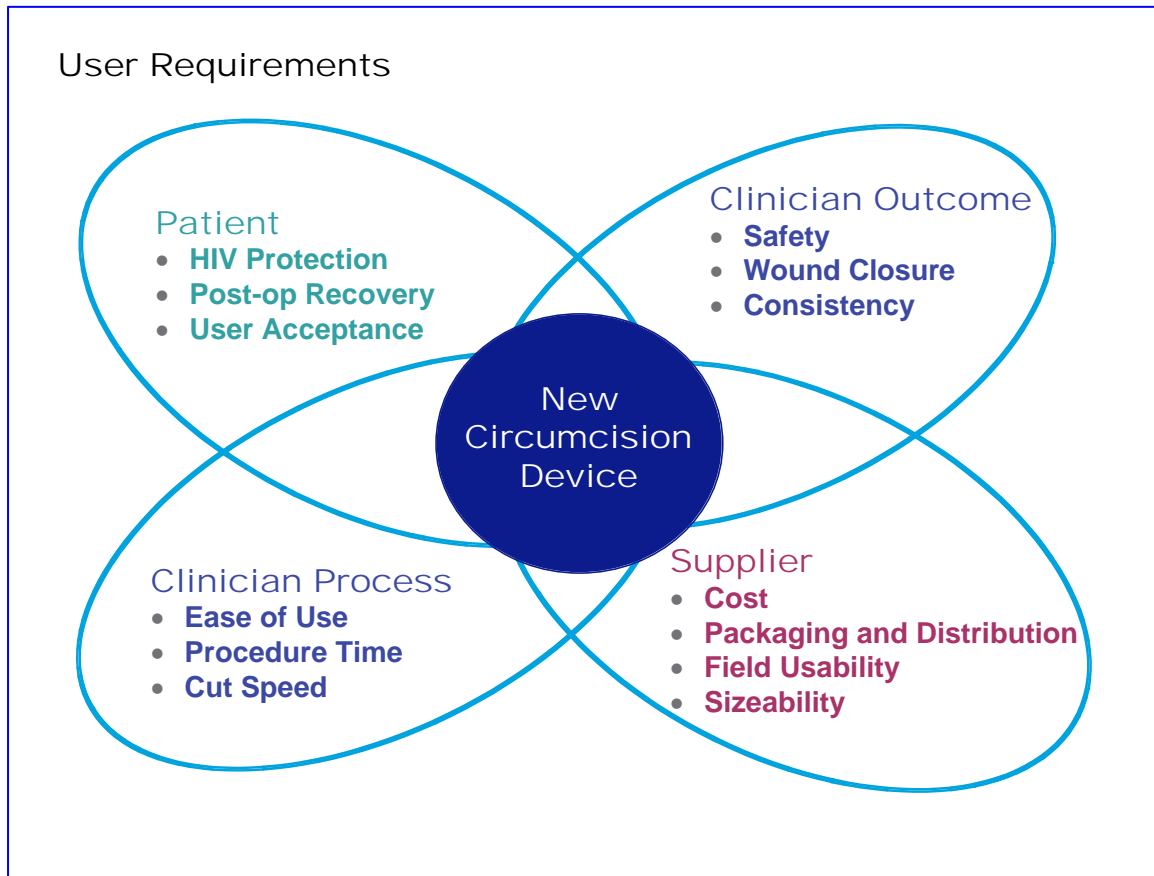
User Requirements

Patient
- HIV Protection
- Post-op Recovery
- User Acceptance

Clinician Outcome
- Safety
- Wound Closure
- Consistency

New Circumcision Device

Clinician Process
- Ease of Use
- Procedure Time
- Cut Speed

Supplier
- Cost
- Packaging and Distribution
- Field Usability
- Sizeability